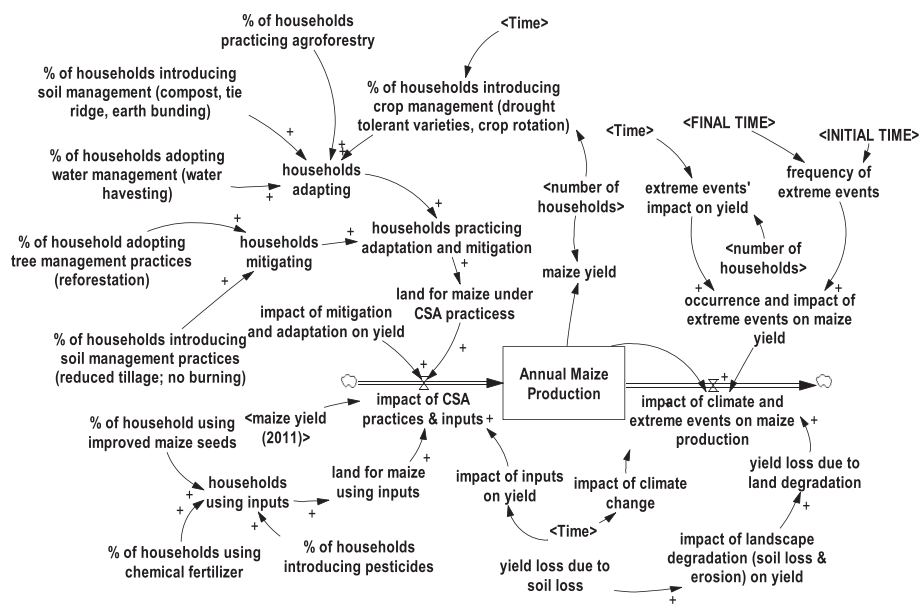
% of households practicing agroforestry

<Time>

% of households introducing soil management (compost, tie ridge, earth bunding)

% of households introducing crop management (drought tolerant varieties, crop rotation)

<Time>

<FINAL TIME>

<INITIAL TIME>

% of households adopting water management (water havesting)

households adapting

<number of households>

extreme events' impact on yield

frequency of extreme events

households practicing adaptation and mitigation

% of household adopting tree management practices (reforestation)

households mitigating

<number of households>

maize yield

land for maize under CSA practicess

occurrence and impact of extreme events on maize yield

impact of mitigation and adaptation on yield

% of households introducing soil management practices (reduced tillage; no burning)

Annual Maize Production

<maize yield (2011)>

impact of CSA practices & inputs

impact of climate and extreme events on maize production

% of household using improved maize seeds

households using inputs

land for maize using inputs

impact of inputs on yield

impact of climate change

yield loss due to land degradation

<Time>

% of households using chemical fertilizer

% of households introducing pesticides

yield loss due to soil loss

impact of landscape degradation (soil loss & erosion) on yield